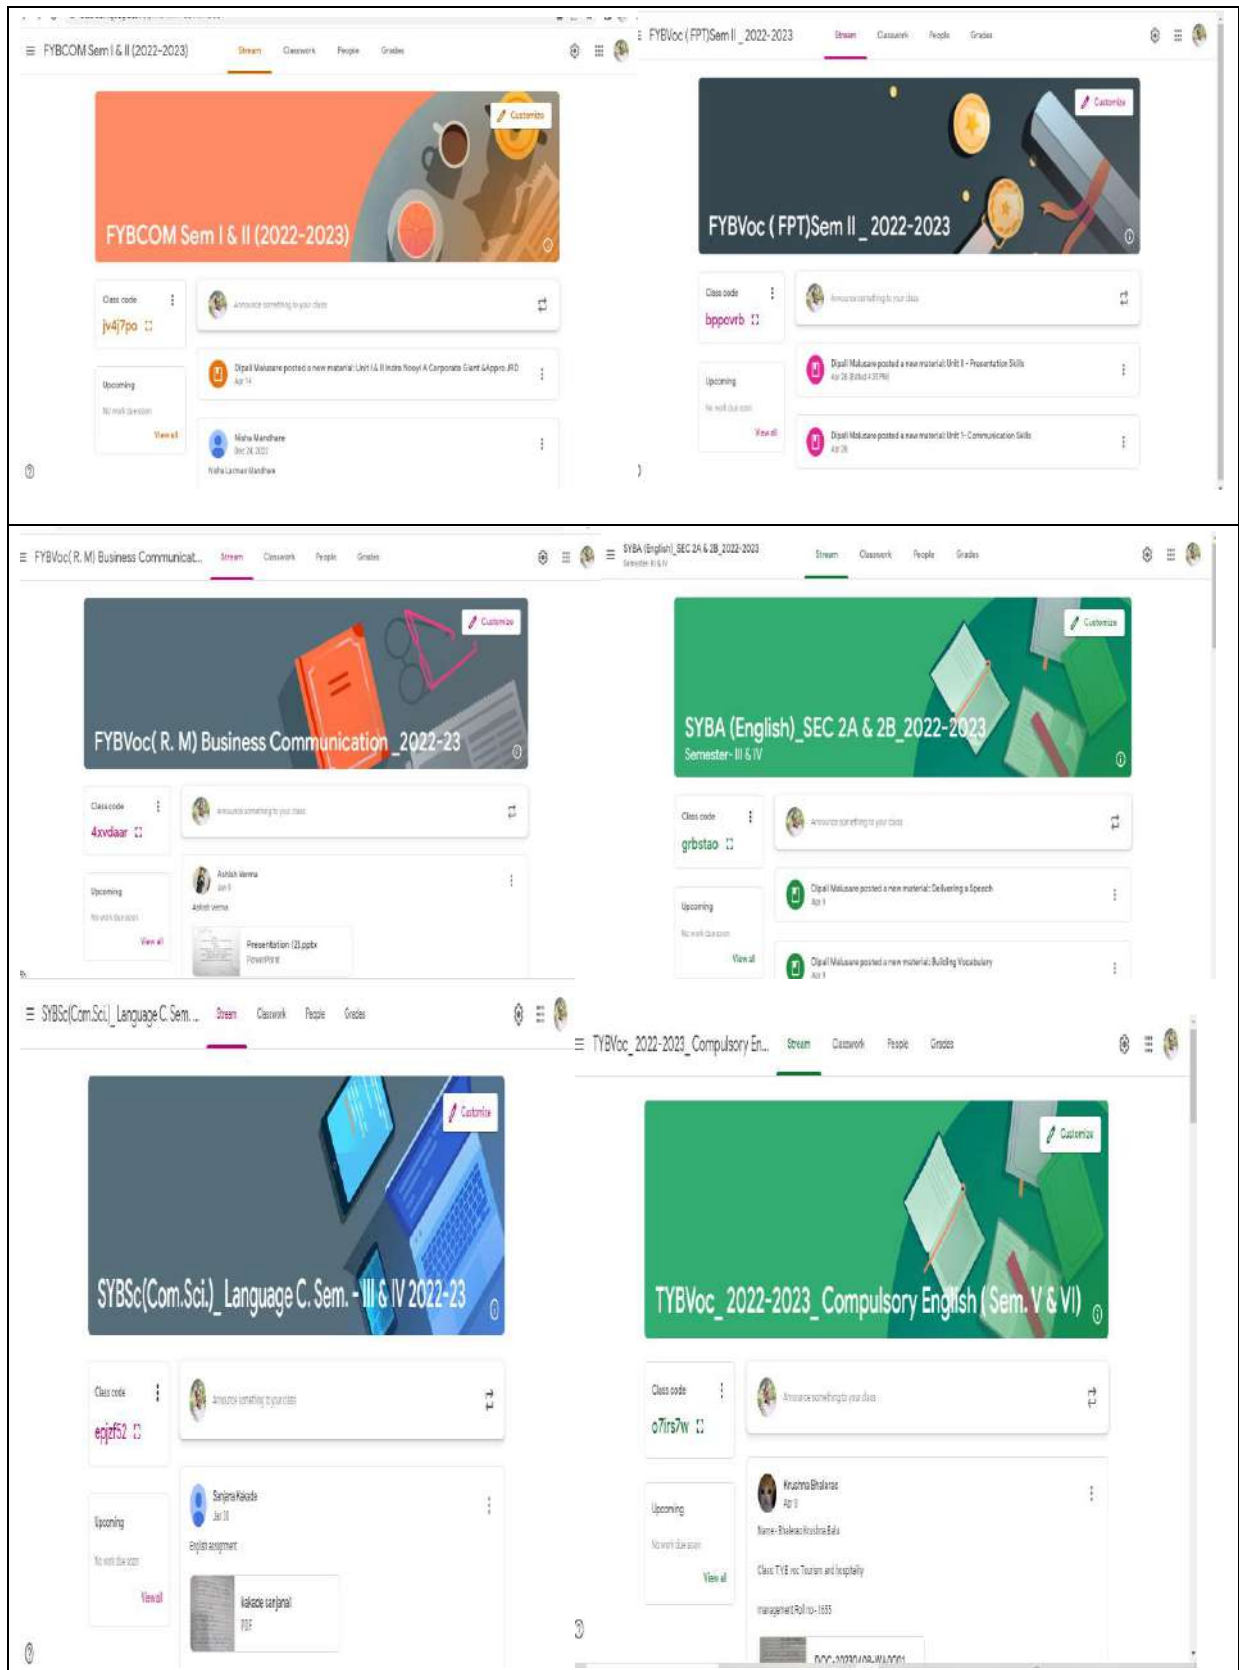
FYBCOM Sem I & II (2022-2023)   Stream   Classwork   People   Grades

Customize

FYBCOM Sem I & II (2022-2023)

Class code
jv4j7po

Announce something to your class

Dipali Malusare posted a new material: Unit I & II Indra Nooyi A Corporate Giant &Appro JRD
Apr 14

Upcoming
No work due soon
View all

Nisha Mandhare
Dec 24, 2022
Nisha Laxman Mandhare

FYBVoc (FPT)Sem II _ 2022-2023   Stream   Classwork   People   Grades

Customize

FYBVoc ( FPT)Sem II _ 2022-2023

Class code
bppovrb

Announce something to your class

Dipali Malusare posted a new material: Unit II - Presentation Skills
Apr 28 (Edited 4:30 PM)

Upcoming
No work due soon
View all

Dipali Malusare posted a new material: Unit 1- Communication Skills
Apr 28

FYBVoc( R. M) Business Communicat...   Stream   Classwork   People   Grades

Customize

FYBVoc( R. M) Business Communication _2022-23

Class code
4xvdaar

Announce something to your class

Ashish Verma
Jun 9
Ashish Verma

Upcoming
No work due soon
View all

Presentation (2).pptx
PowerPoint

SYBA (English)_SEC 2A & 2B_2022-2023
Semester- III & IV   Stream   Classwork   People   Grades

Customize

SYBA (English)_SEC 2A & 2B_2022-2023
Semester- III & IV

Class code
grbstao

Announce something to your class

Dipali Malusare posted a new material: Delivering a Speech
Apr 1

Upcoming
No work due soon
View all

Dipali Malusare posted a new material: Building Vocabulary
Apr 1

SYBSc(Com.Sci.)_Language C Sem...   Stream   Classwork   People   Grades

Customize

SYBSc(Com.Sci.)_Language C. Sem. - III & IV 2022-23

Class code
epjzf52

Announce something to your class

Sanjana Kakade
Jan 31
English assignment

Upcoming
No work due soon
View all

kakade sanjanal
PDF

TYBVoc_2022-2023_Compulsory En...   Stream   Classwork   People   Grades

Customize

TYBVoc_2022-2023_Compulsory English ( Sem. V & VI)

Class code
o7irs7w

Announce something to your class

Krushna Bhalerao
Apr 3
Name - Bhalerao Krushna Bala
Class TY B voc Tourism and hospitality
management Roll no - 1655

Upcoming
No work due soon
View all

DOC-20230408-WA0001